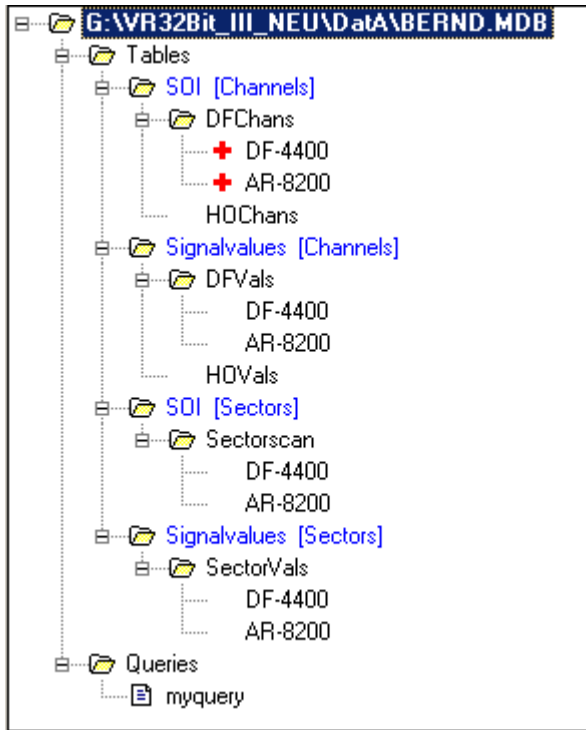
G:\VR32Bit_III_NEU\DatA\BERND.MDB
Tables
SOI [Channels]
DFChans
DF-4400
AR-8200
HOChans
Signalvalues [Channels]
DFVals
DF-4400
AR-8200
HOVals
SOI [Sectors]
Sectorscan
DF-4400
AR-8200
Signalvalues [Sectors]
SectorVals
DF-4400
AR-8200
Queries
myquery